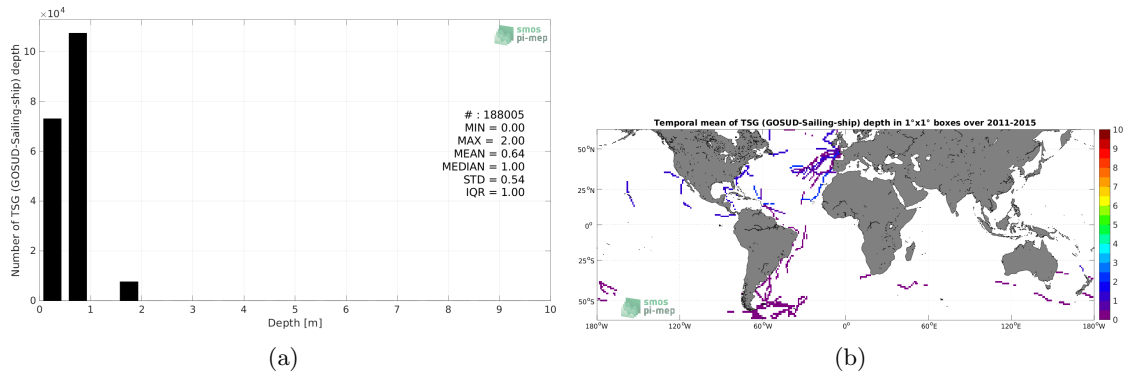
$\times 10^4$

smos pi-mep

Number of TSG (GOSUD-Sailing-ship) depth

# : 188005
MIN = 0.00
MAX = 2.00
MEAN = 0.64
MEDIAN = 1.00
STD = 0.54
IQR = 1.00

0 2 4 6 8 10

0 1 2 3 4 5 6 7 8 9 10

Depth [m]

(a)

Temporal mean of TSG (GOSUD-Sailing-ship) depth in 1°x1° boxes over 2011-2015

50°N
25°N
0°
25°S
50°S

180°W 120°W 60°W 0° 60°E 120°E 180°W

smos pi-mep

10 9 8 7 6 5 4 3 2 1 0

(b)